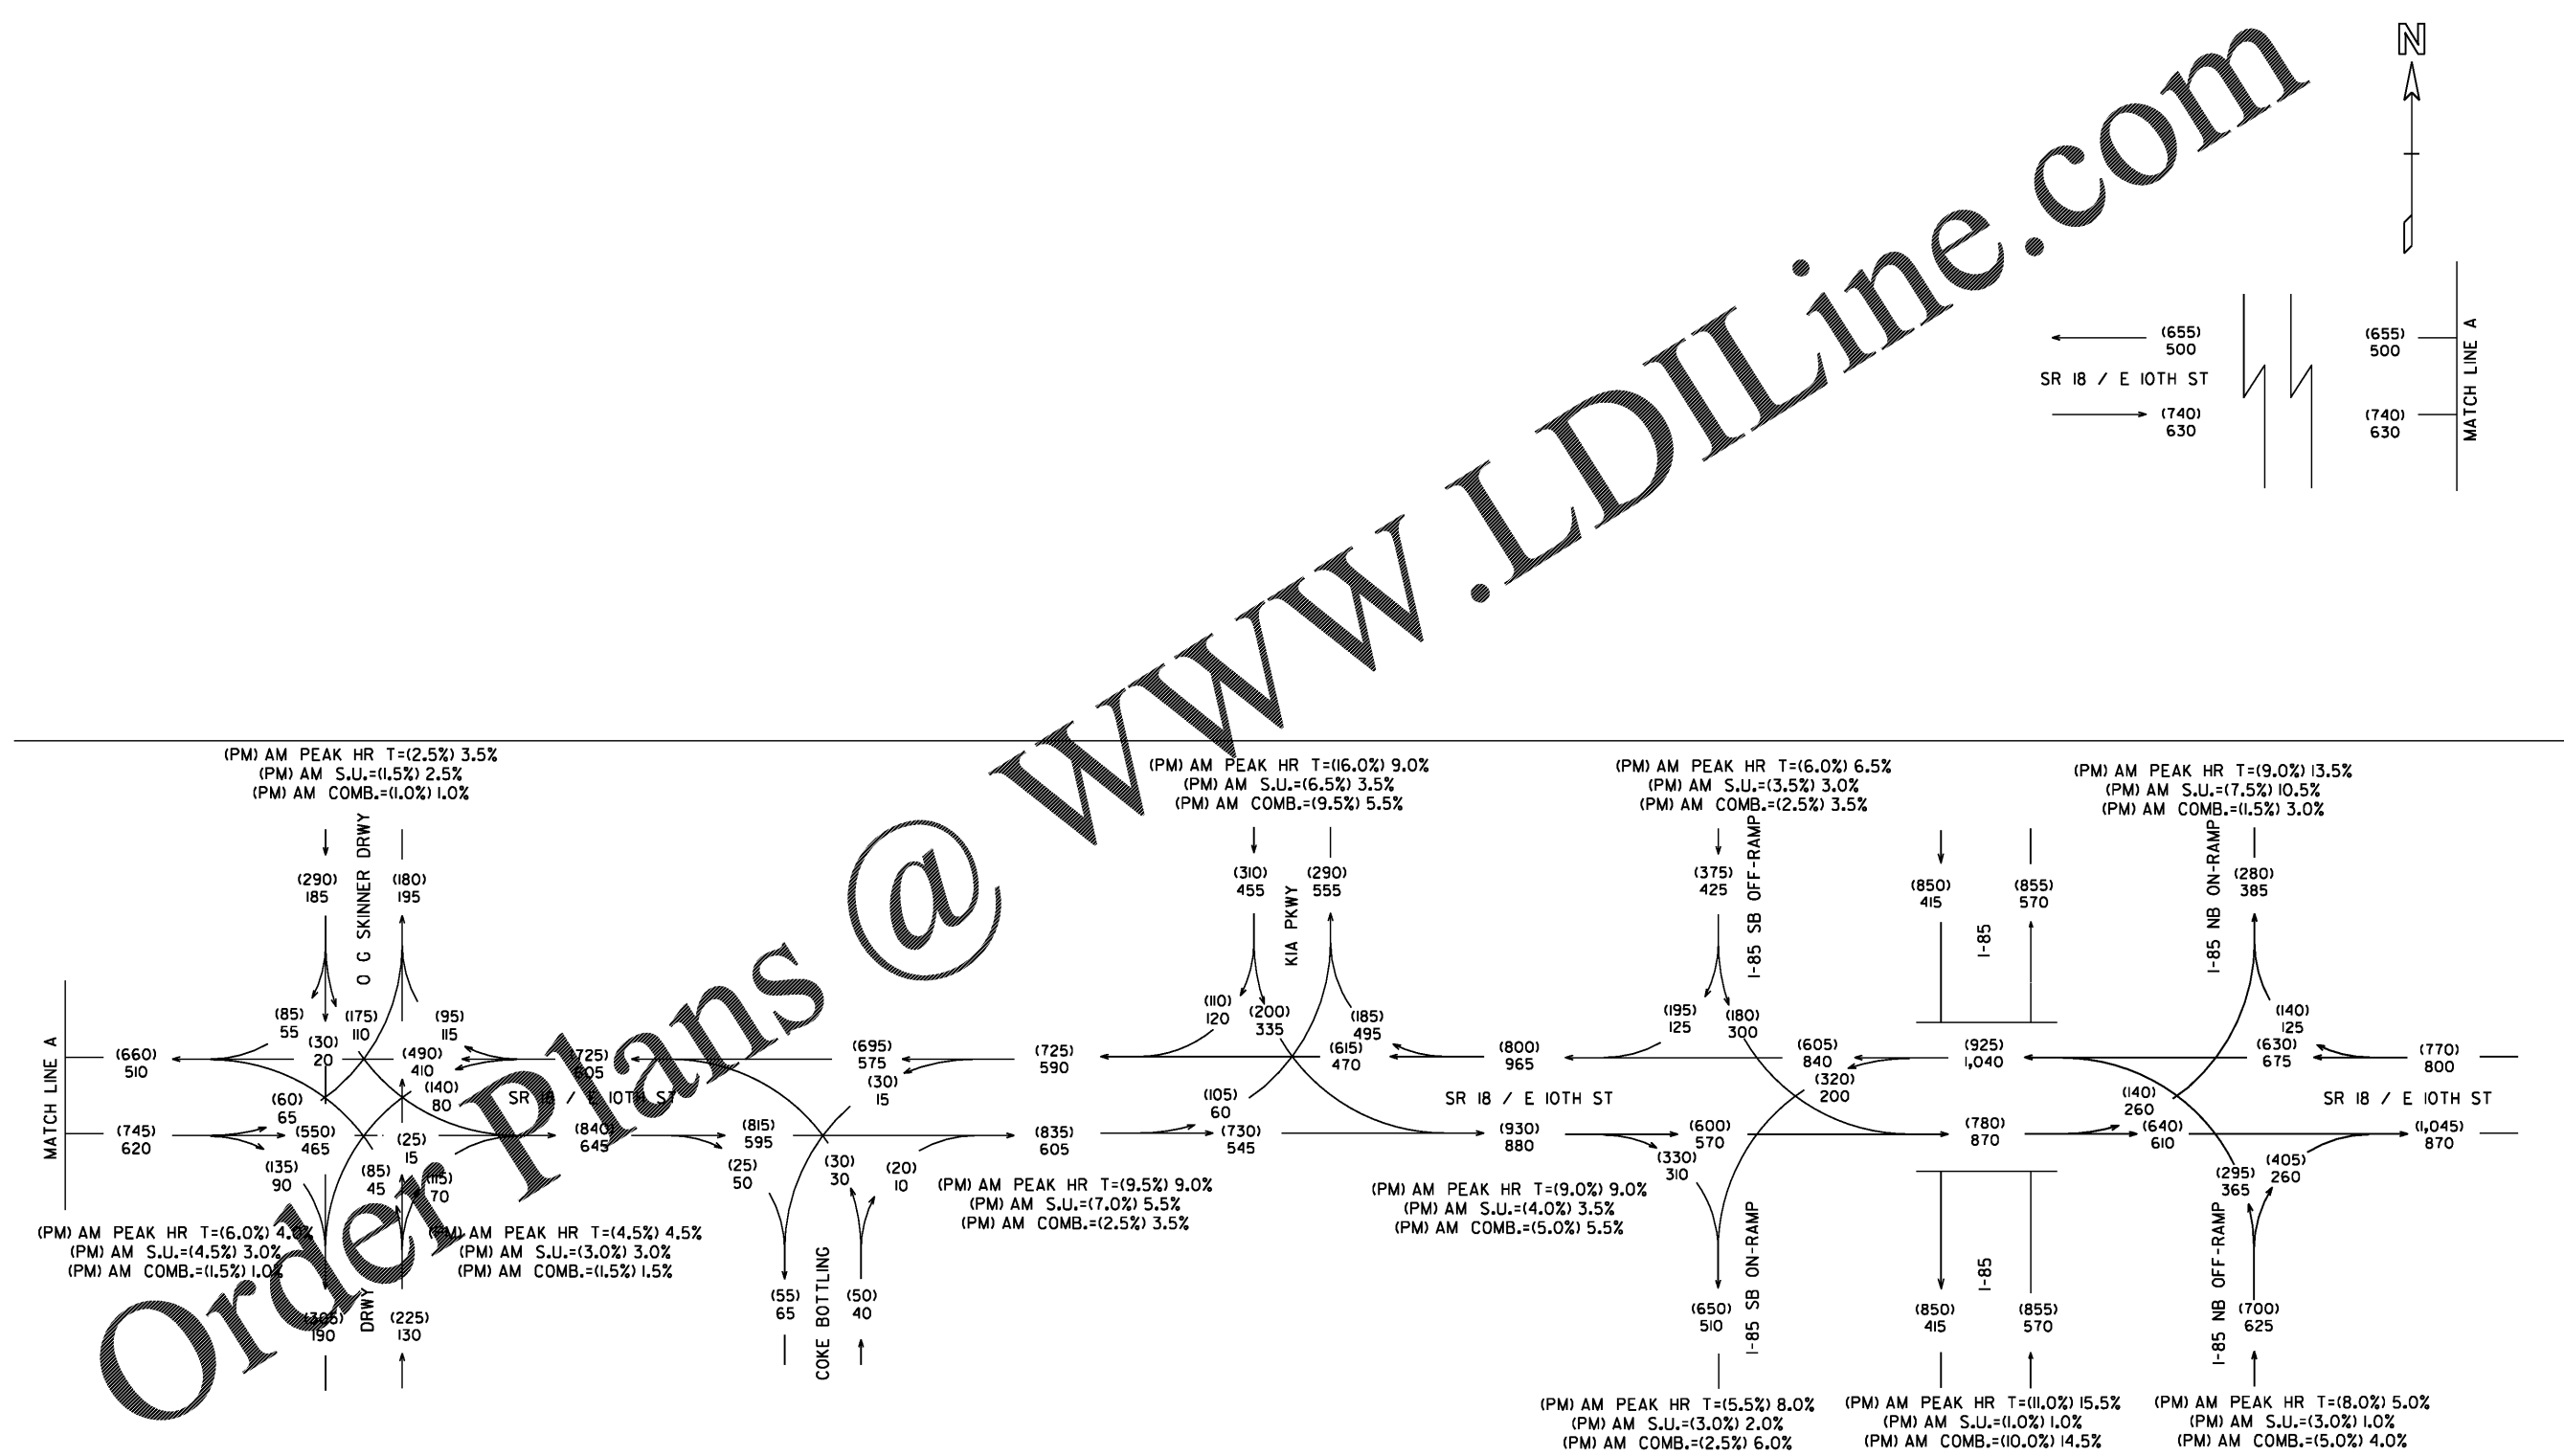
N

(655)
500

SR 18 / E 10TH ST

(740)
630

(655)
500

(740)
630

MATCH LINE A

Order Plans @ WWW.LDILine.com

(PM) AM PEAK HR T=(2.5%) 3.5%
(PM) AM S.U.=(1.5%) 2.5%
(PM) AM COMB.=(1.0%) 1.0%

O G SKINNER DRWY

(290)
185

(180)
195

(85)
55

(30)
20

(175)
110

(95)
115

(490)
410

(140)
80

MATCH LINE A

(660)
510

(745)
620

(60)
65

(550)
465

(135)
90

(25)
15

(85)
45

(115)
70

(725)
605

SR 18 / E 10TH ST

(840)
645

(PM) AM PEAK HR T=(6.0%) 4.0%
(PM) AM S.U.=(4.5%) 3.0%
(PM) AM COMB.=(1.5%) 1.0%

(PM) AM PEAK HR T=(4.5%) 4.5%
(PM) AM S.U.=(3.0%) 3.0%
(PM) AM COMB.=(1.5%) 1.5%

(305)
190

DRWY

(225)
130

(695)
575

(30)
15

(815)
595

(25)
50

(30)
30

(20)
10

(55)
65

COKE BOTTLING

(50)
40

(725)
590

(835)
605

(PM) AM PEAK HR T=(9.5%) 9.0%
(PM) AM S.U.=(7.0%) 5.5%
(PM) AM COMB.=(2.5%) 3.5%

(PM) AM PEAK HR T=(16.0%) 9.0%
(PM) AM S.U.=(6.5%) 3.5%
(PM) AM COMB.=(9.5%) 5.5%

(310)
455

KIA PKWY

(290)
555

(110)
120

(200)
335

(185)
495

(615)
470

(105)
60

(730)
545

(800)
965

SR 18 / E 10TH ST

(930)
880

(PM) AM PEAK HR T=(9.0%) 9.0%
(PM) AM S.U.=(4.0%) 3.5%
(PM) AM COMB.=(5.0%) 5.5%

(PM) AM PEAK HR T=(6.0%) 6.5%
(PM) AM S.U.=(3.5%) 3.0%
(PM) AM COMB.=(2.5%) 3.5%

(375)
425

I-85 SB OFF-RAMP

(195)
125

(180)
300

(605)
840

(320)
200

(600)
570

(330)
310

I-85 SB ON-RAMP

(650)
510

(PM) AM PEAK HR T=(5.5%) 8.0%
(PM) AM S.U.=(3.0%) 2.0%
(PM) AM COMB.=(2.5%) 6.0%

(850)
415

I-85

(855)
570

(925)
1,040

(780)
870

I-85

(850)
415

(855)
570

(PM) AM PEAK HR T=(11.0%) 15.5%
(PM) AM S.U.=(1.0%) 1.0%
(PM) AM COMB.=(10.0%) 14.5%

(PM) AM PEAK HR T=(9.0%) 13.5%
(PM) AM S.U.=(7.5%) 10.5%
(PM) AM COMB.=(1.5%) 3.0%

I-85 NB ON-RAMP

(280)
385

(140)
125

(630)
675

(770)
800

SR 18 / E 10TH ST

(140)
260

(640)
610

(1,045)
870

(295)
365

(405)
260

I-85 NB OFF-RAMP

(700)
625

(PM) AM PEAK HR T=(8.0%) 5.0%
(PM) AM S.U.=(3.0%) 1.0%
(PM) AM COMB.=(5.0%) 4.0%